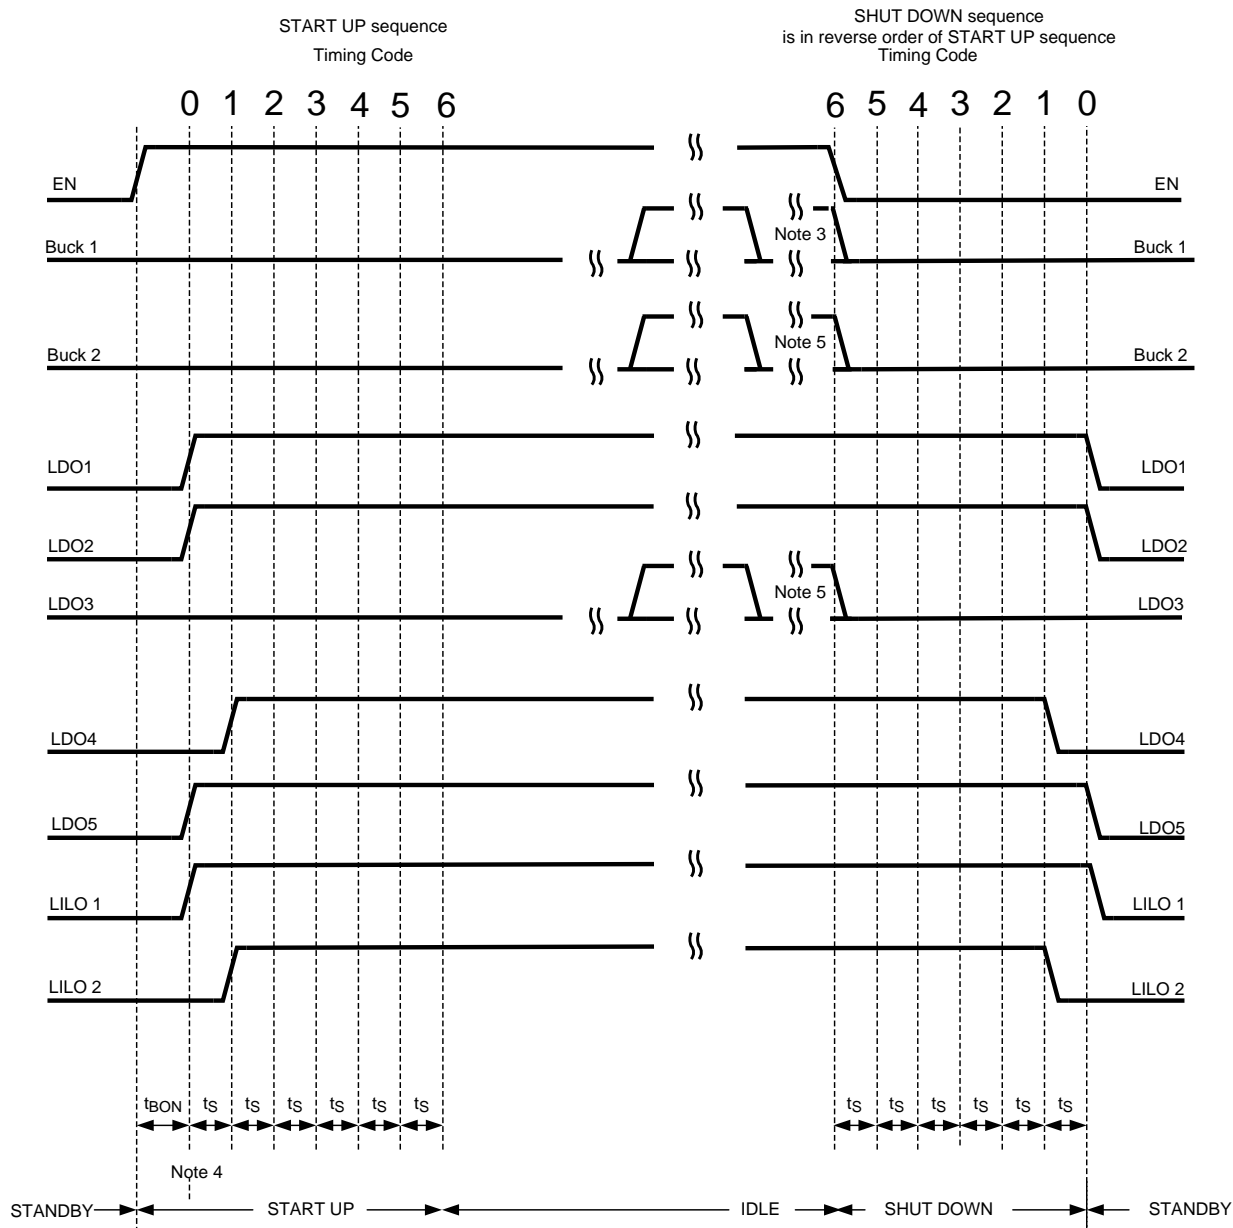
START UP sequence
Timing Code

SHUT DOWN sequence
is in reverse order of START UP sequence
Timing Code

0 1 2 3 4 5 6

6 5 4 3 2 1 0

EN
EN
Buck 1
Note 3
Buck 1
Buck 2
Note 5
Buck 2
LDO1
LDO1
LDO2
LDO2
LDO3
Note 5
LDO3
LDO4
LDO4
LDO5
LDO5
LILO 1
LILO 1
LILO 2
LILO 2

$t_{BON}$ $t_S$ $t_S$ $t_S$ $t_S$ $t_S$ $t_S$

$t_S$ $t_S$ $t_S$ $t_S$ $t_S$ $t_S$

Note 4

STANDBY START UP IDLE SHUT DOWN STANDBY